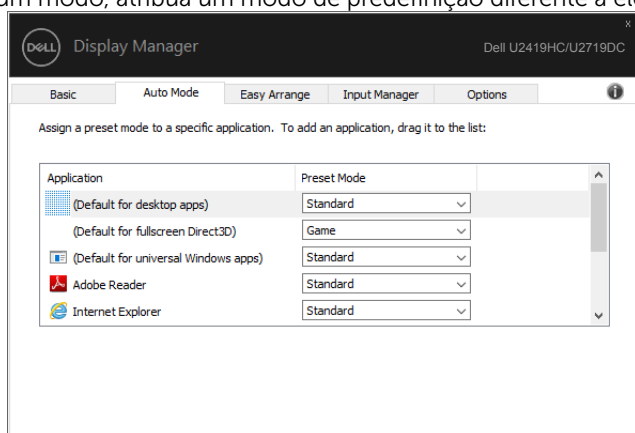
um modo, atribua um modo de predefinição diferente a ca

DELL Display Manager

Dell U2419HC/U2719DC

x

Basic | Auto Mode | Easy Arrange | Input Manager | Options

Assign a preset mode to a specific application. To add an application, drag it to the list:

| Application | Preset Mode |
|---|---|
| (Default for desktop apps) | Standard |
| (Default for fullscreen Direct3D) | Game |
| (Default for universal Windows apps) | Standard |
| Adobe Reader | Standard |
| Internet Explorer | Standard |